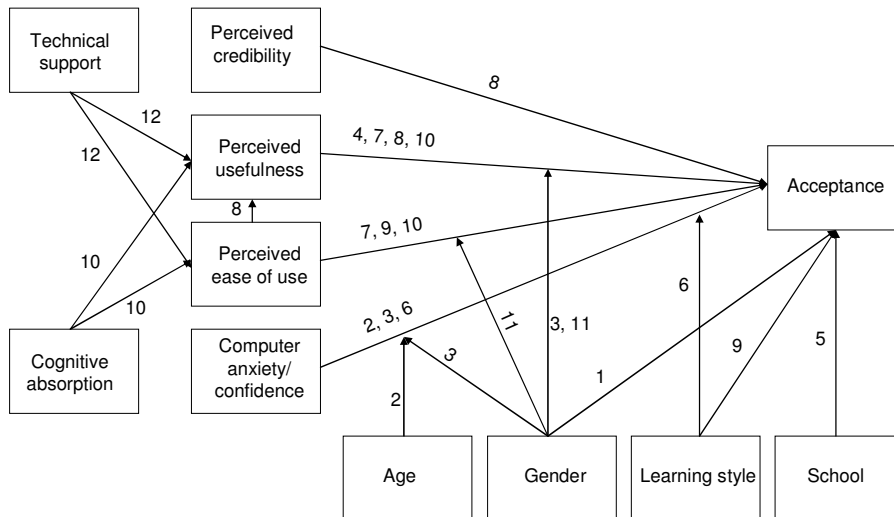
Technical support

Perceived credibility

8

12

12

Perceived usefulness

4, 7, 8, 10

Acceptance

8

Perceived ease of use

7, 9, 10

10

10

Cognitive absorption

Computer anxiety/ confidence

2, 3, 6

11

3, 11

6

9

5

3

1

2

Age

Gender

Learning style

School